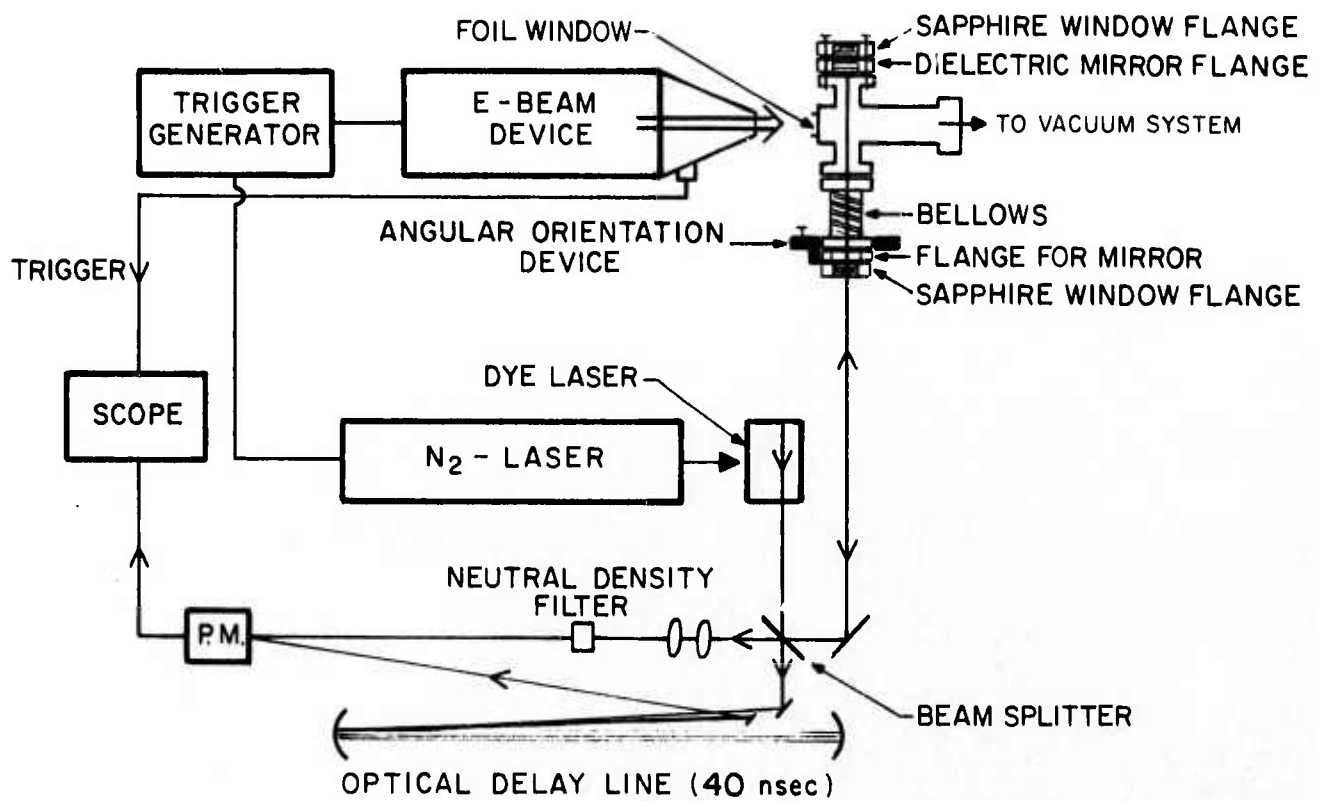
FOIL WINDOW
SAPPHIRE WINDOW FLANGE
DIELECTRIC MIRROR FLANGE
TRIGGER GENERATOR
E-BEAM DEVICE
TO VACUUM SYSTEM
BELLOWS
ANGULAR ORIENTATION DEVICE
FLANGE FOR MIRROR
SAPPHIRE WINDOW FLANGE
TRIGGER
SCOPE
DYE LASER
$N_2$ - LASER
NEUTRAL DENSITY FILTER
P.M.
BEAM SPLITTER
OPTICAL DELAY LINE (40 nsec)